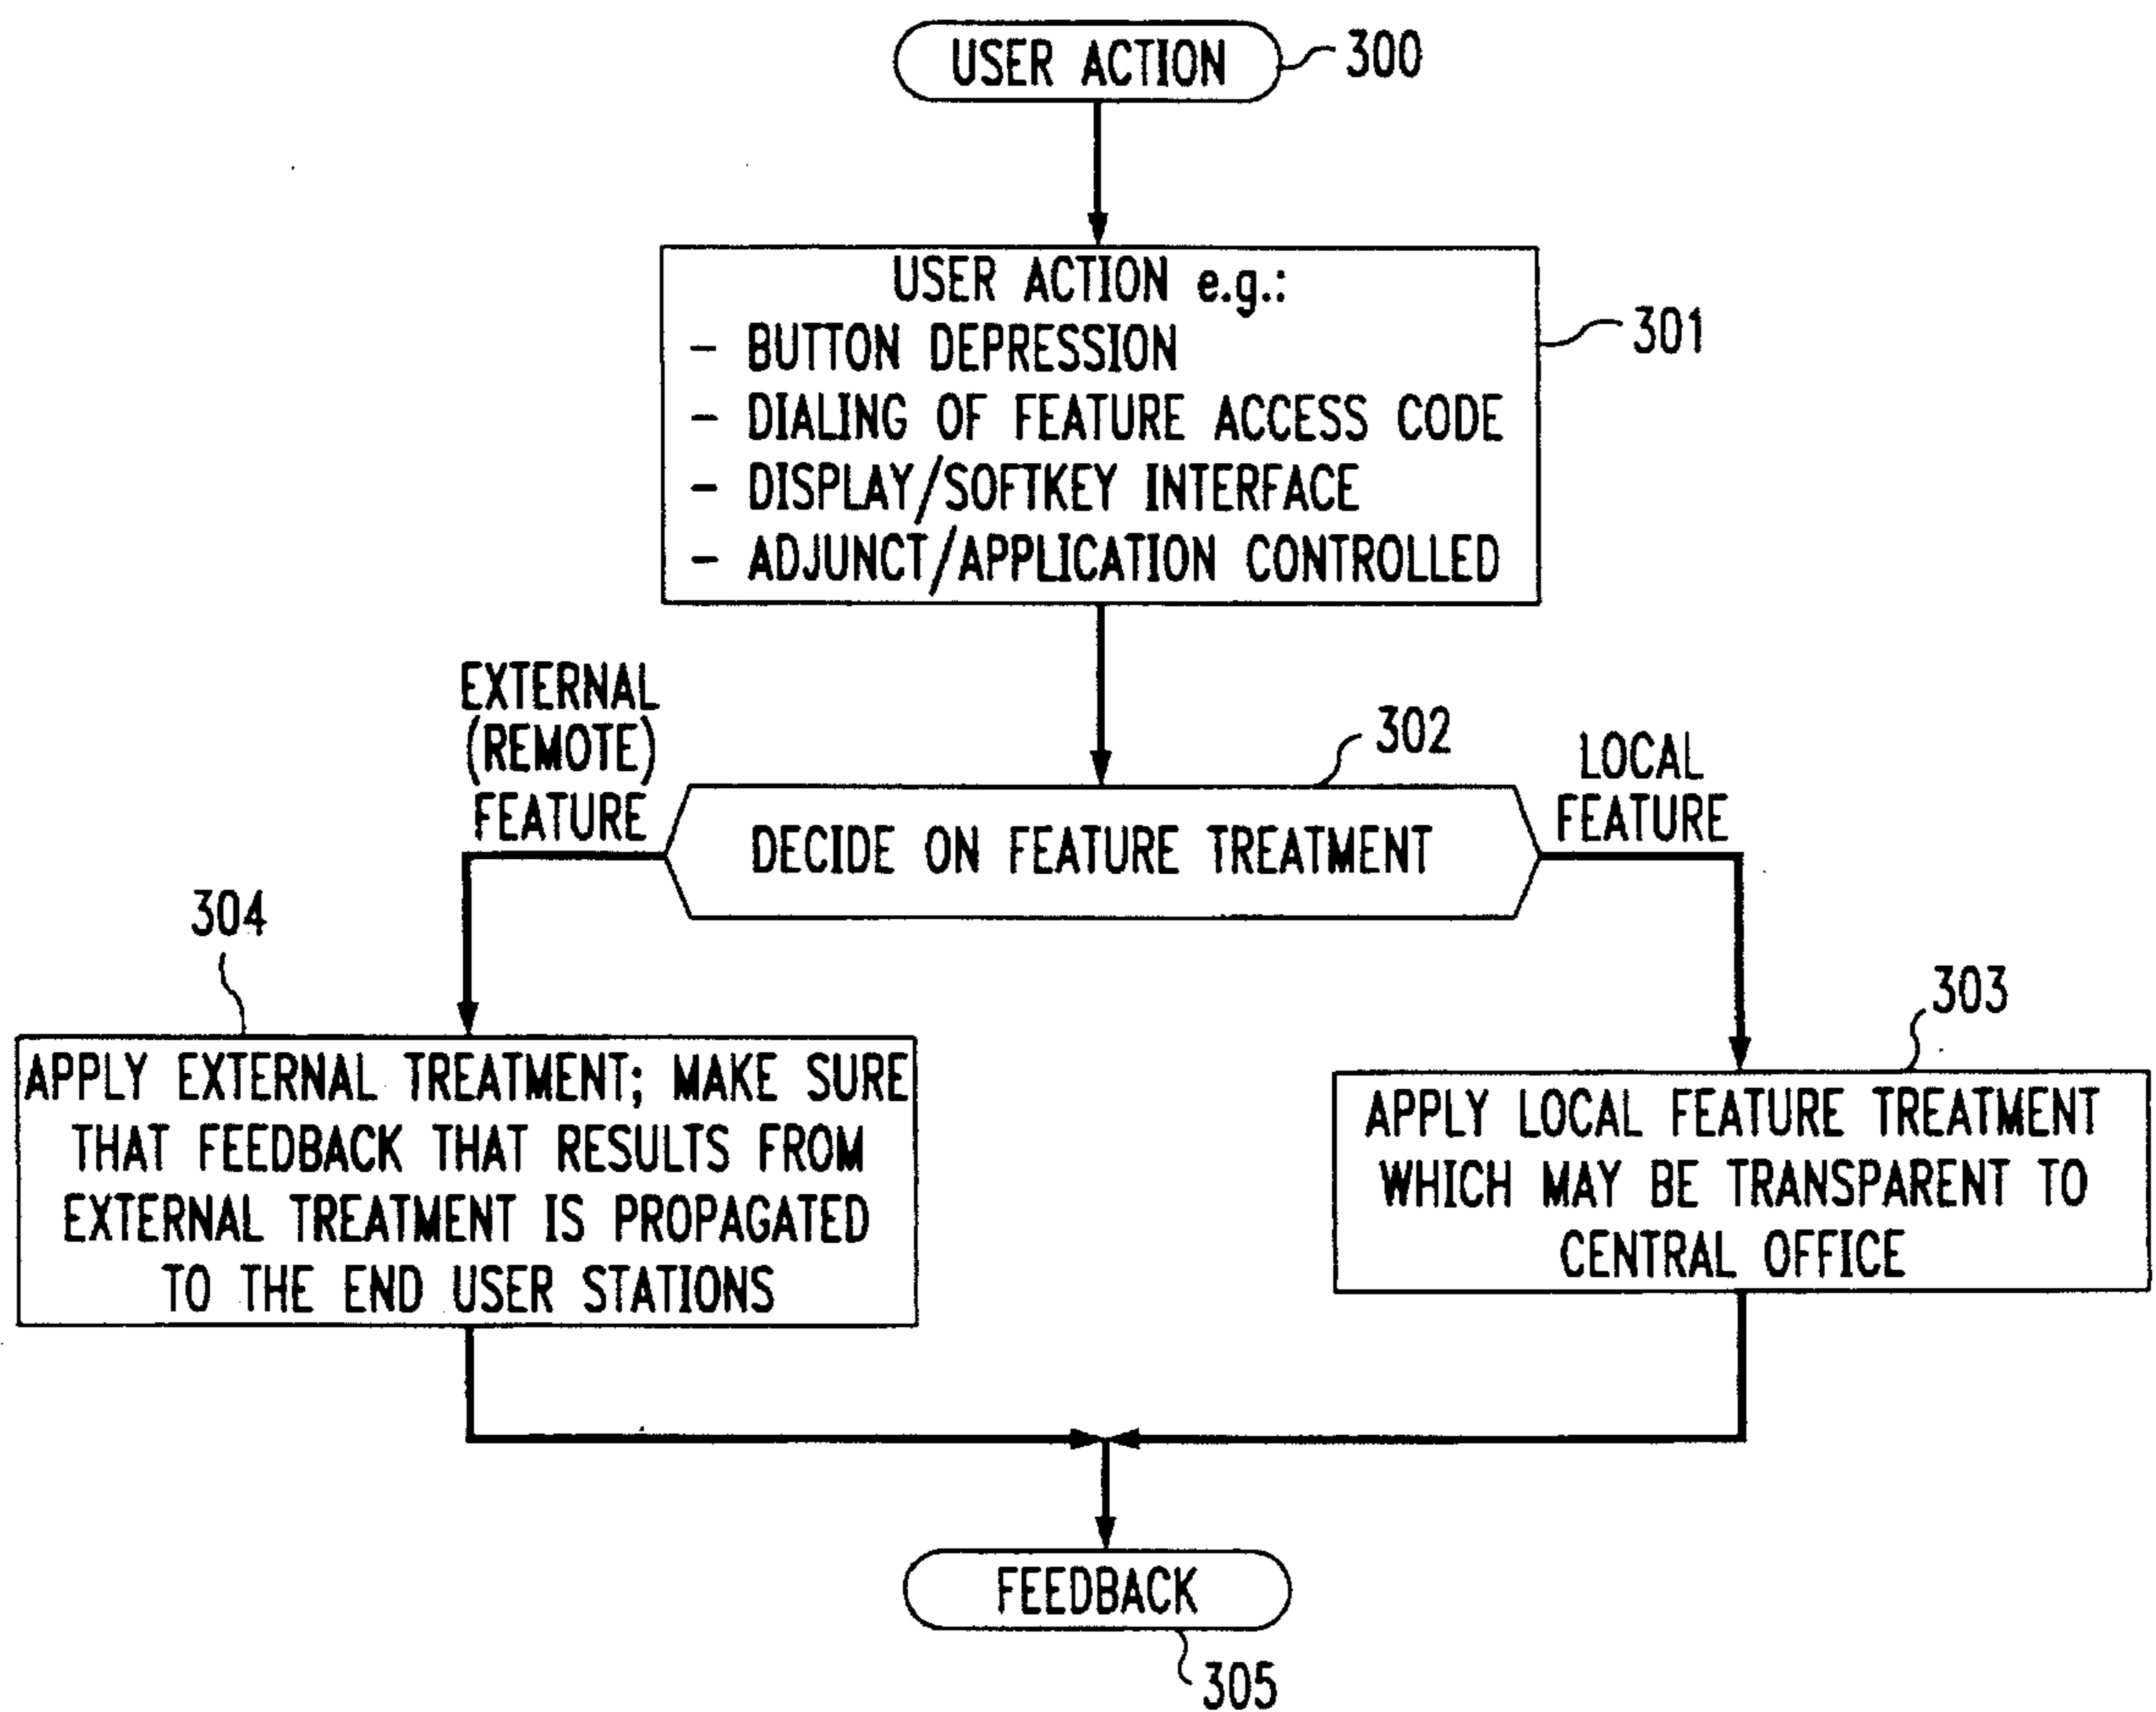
USER ACTION 300

USER ACTION e.g.:
- BUTTON DEPRESSION
- DIALING OF FEATURE ACCESS CODE
- DISPLAY/SOFTKEY INTERFACE
- ADJUNCT/APPLICATION CONTROLLED

301

EXTERNAL (REMOTE) FEATURE

302

LOCAL FEATURE

DECIDE ON FEATURE TREATMENT

304

APPLY EXTERNAL TREATMENT; MAKE SURE THAT FEEDBACK THAT RESULTS FROM EXTERNAL TREATMENT IS PROPAGATED TO THE END USER STATIONS

303

APPLY LOCAL FEATURE TREATMENT WHICH MAY BE TRANSPARENT TO CENTRAL OFFICE

FEEDBACK

305